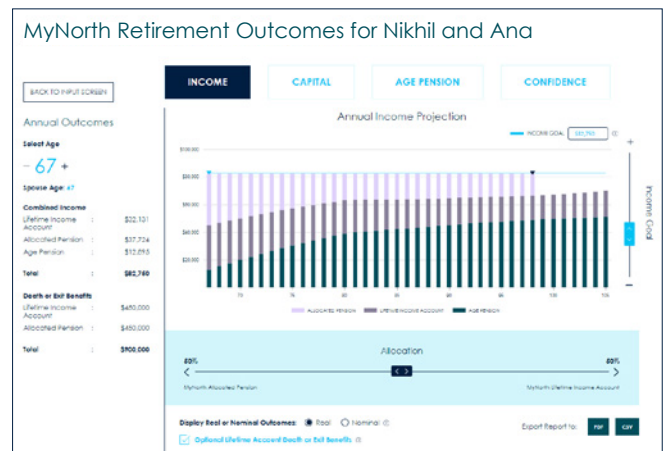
MyNorth Retirement Outcomes for Nikhil and Ana

BACK TO INPUT SCREEN

Annual Outcomes

Select Age

- 67 +

Spouse Age: 67

Combined Income

| | | |
|---|---|---|
| Lifetime Income Account | : | $32,131 |
| Allocated Pension | : | $37,724 |
| Age Pension | : | $12,893 |
| Total | : | $82,760 |

Death or Exit Benefits

| | | |
|---|---|---|
| Lifetime Income Account | : | $450,000 |
| Allocated Pension | : | $450,000 |
| Total | : | $900,000 |

INCOME | CAPITAL | AGE PENSION | CONFIDENCE

Annual Income Projection

INCOME GOAL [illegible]

$100,000
$80,000
$60,000
$40,000
$20,000

70 75 80 85 90 95 100 105

ALLOCATED PENSION LIFETIME INCOME ACCOUNT AGE PENSION

Income Goal

Allocation

50% 50%

MyNorth Allocated Pension MyNorth Lifetime Income Account

Display Real or Nominal Outcomes: Real Nominal

Optional Lifetime Account Death or Exit Benefits

Export Report to: PDF CSV